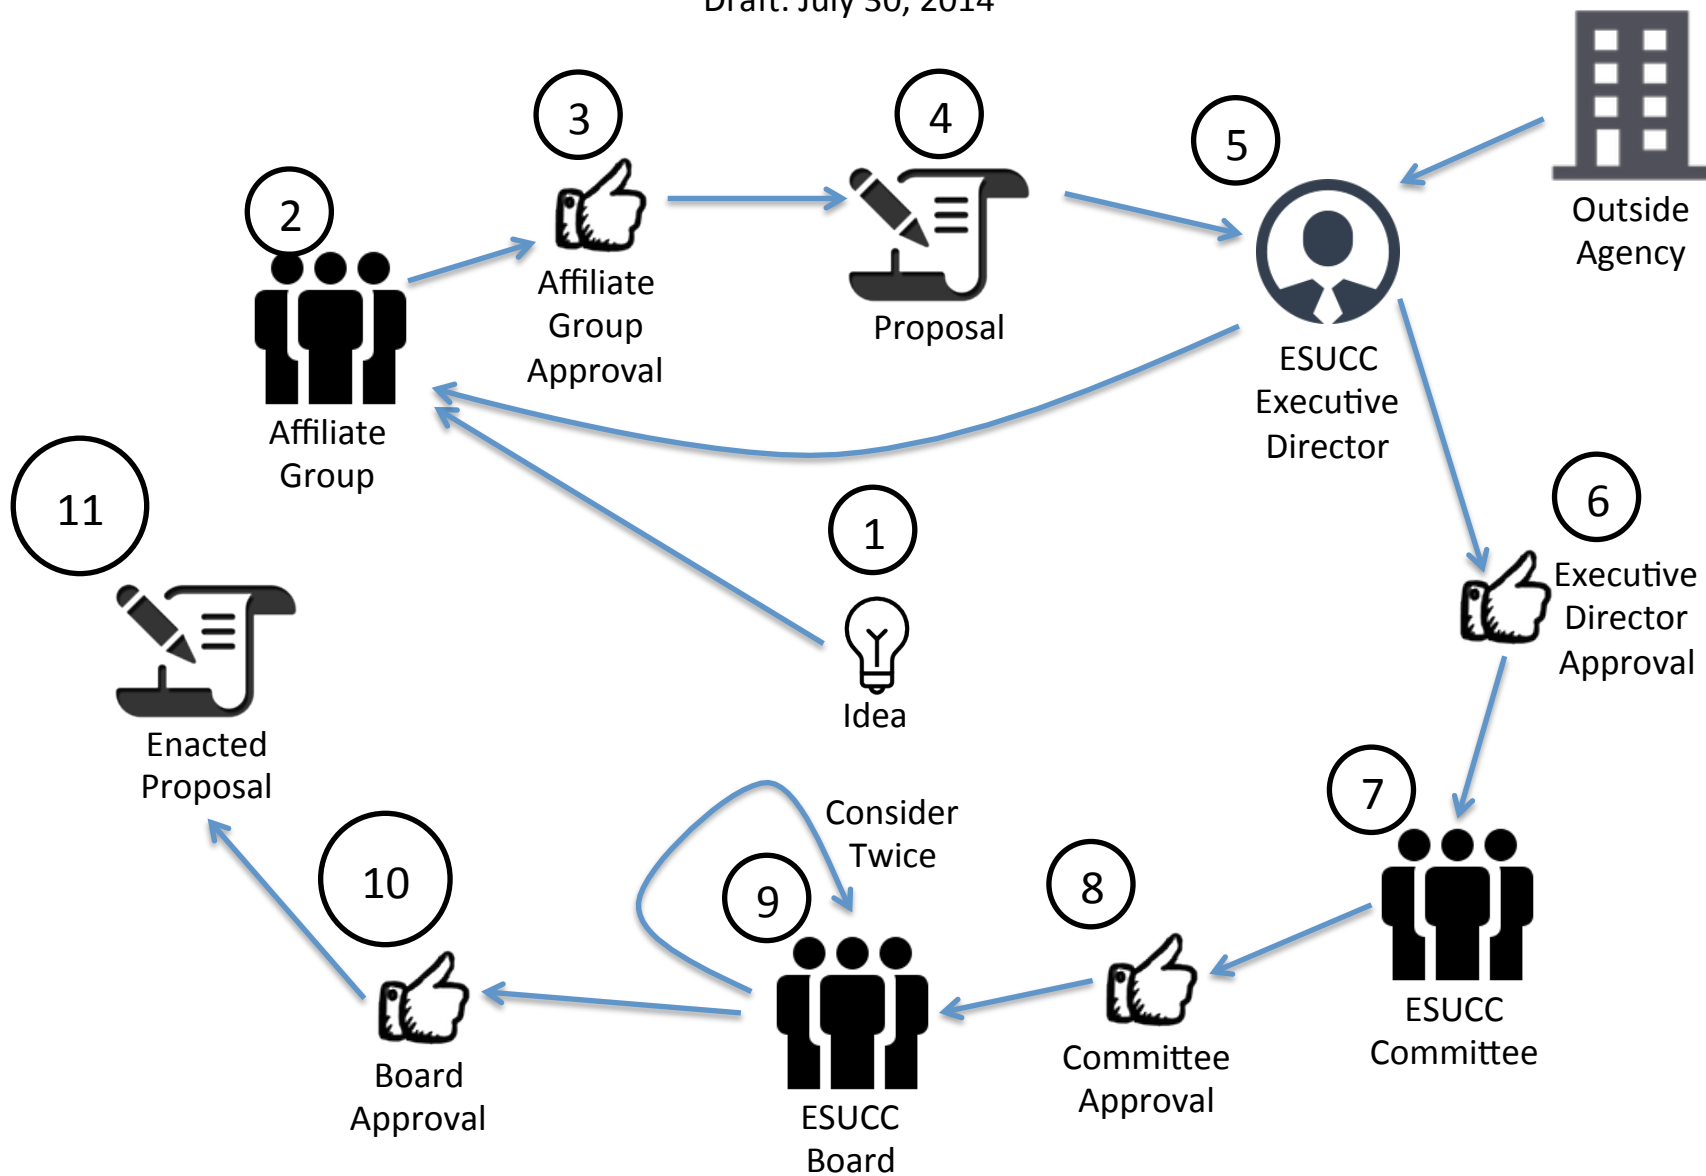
Draft: July 30, 2014

1
Idea

2
Affiliate Group

3
Affiliate Group Approval

4
Proposal

5
ESUCC Executive Director

Outside Agency

6
Executive Director Approval

7
ESUCC Committee

8
Committee Approval

9
ESUCC Board

Consider Twice

10
Board Approval

11
Enacted Proposal